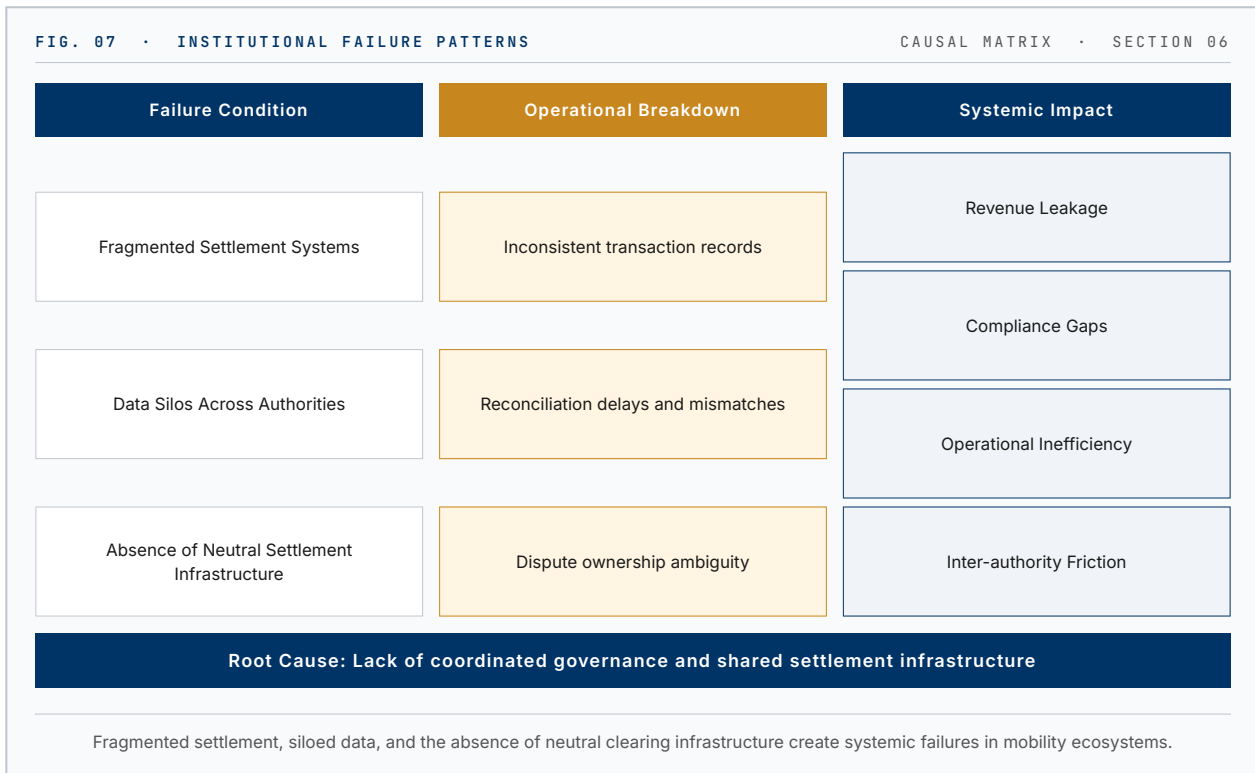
FIG. 07 · INSTITUTIONAL FAILURE PATTERNS

CAUSAL MATRIX · SECTION 06

| Failure Condition | Operational Breakdown | Systemic Impact |
|---|---|---|
| Fragmented Settlement Systems | Inconsistent transaction records | Revenue Leakage |
| | | Compliance Gaps |
| Data Silos Across Authorities | Reconciliation delays and mismatches | Operational Inefficiency |
| Absence of Neutral Settlement Infrastructure | Dispute ownership ambiguity | Inter-authority Friction |

Root Cause: Lack of coordinated governance and shared settlement infrastructure

Fragmented settlement, siloed data, and the absence of neutral clearing infrastructure create systemic failures in mobility ecosystems.